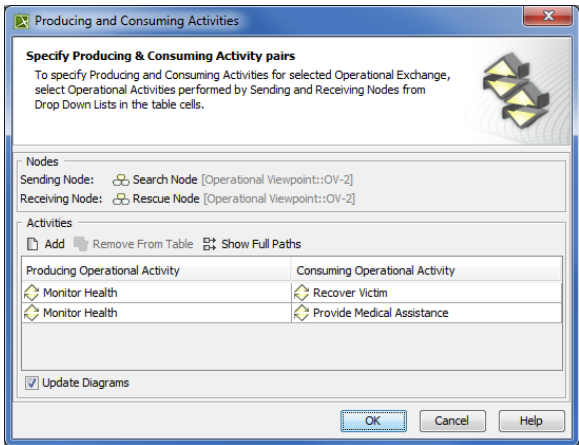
Producing and Consuming Activities

Specify Producing & Consuming Activity pairs

To specify Producing and Consuming Activities for selected Operational Exchange, select Operational Activities performed by Sending and Receiving Nodes from Drop Down Lists in the table cells.

Nodes

Sending Node: Search Node [Operational Viewpoint::OV-2]

Receiving Node: Rescue Node [Operational Viewpoint::OV-2]

Activities

Add Remove From Table Show Full Paths

| Producing Operational Activity | Consuming Operational Activity |
|---|---|
| Monitor Health | Recover Victim |
| Monitor Health | Provide Medical Assistance |

Update Diagrams

OK Cancel Help